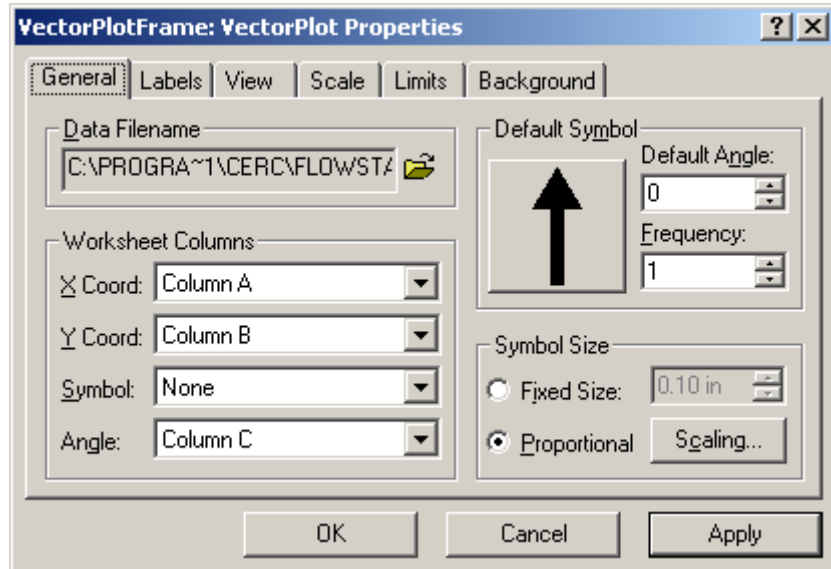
VectorPlotFrame: VectorPlot Properties
?
X

General
Labels
View
Scale
Limits
Background

Data Filename
C:\PROGRA~1\CERC\FLOWSTA

Worksheet Columns
X Coord: Column A
Y Coord: Column B
Symbol: None
Angle: Column C

Default Symbol
Default Angle:
0
Frequency:
1

Symbol Size
Fixed Size: 0.10 in
Proportional
Scaling...

OK
Cancel
Apply